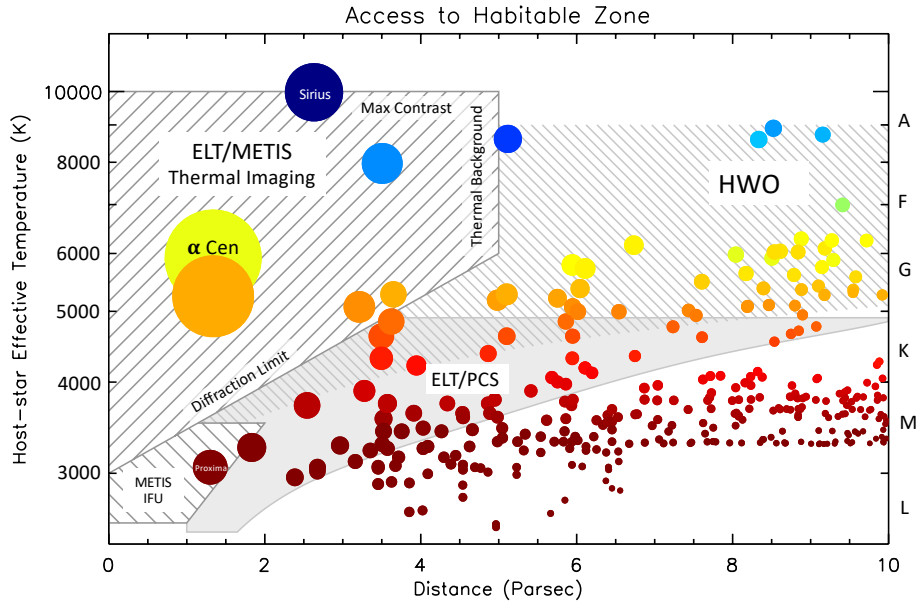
Access to Habitable Zone

Sirius

Max Contrast

Thermal Background

ELT/METIS
Thermal Imaging

HWO

$\alpha$ Cen

Diffraction Limit

ELT/PCS

METIS
IFU

Proxima

A
F
G
K
M
L

10000
8000
6000
5000
4000
3000

Host-star Effective Temperature (K)

0
2
4
6
8
10

Distance (Parsec)